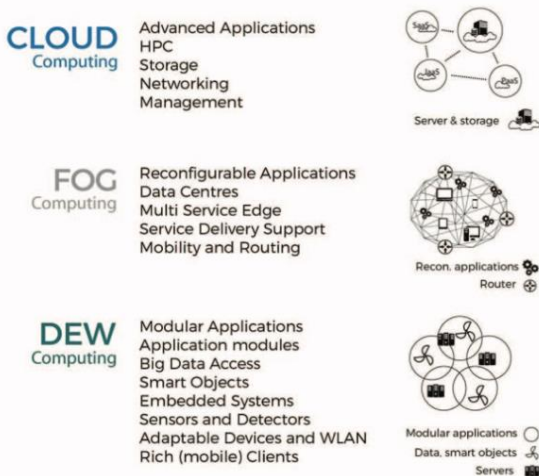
CLOUD
Computing

Advanced Applications
HPC
Storage
Networking
Management

SaaS
IaaS
PaaS

Server & storage

FOG
Computing

Reconfigurable Applications
Data Centres
Multi Service Edge
Service Delivery Support
Mobility and Routing

Recon. applications
Router

DEW
Computing

Modular Applications
Application modules
Big Data Access
Smart Objects
Embedded Systems
Sensors and Detectors
Adaptable Devices and WLAN
Rich (mobile) Clients

Modular applications
Data, smart objects
Servers